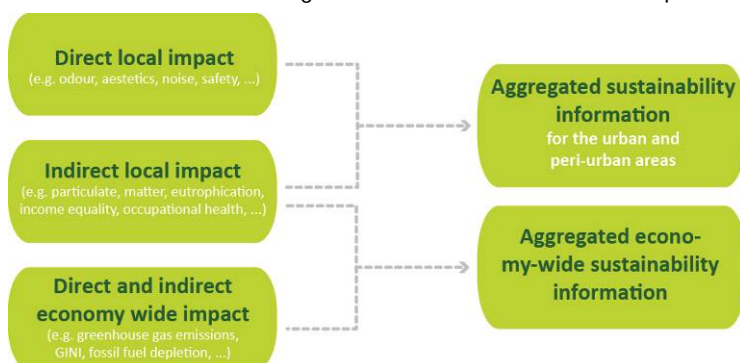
Direct local impact
(e.g. odour, aestetics, noise, safety, ...)

Indirect local impact
(e.g. particulate, matter, eutrophication, income equality, occupational health, ...)

Direct and indirect economy wide impact
(e.g. greenhouse gas emissions, GINI, fossil fuel depletion, ...)

Aggregated sustainability information
for the urban and peri-urban areas

Aggregated economy-wide sustainability information